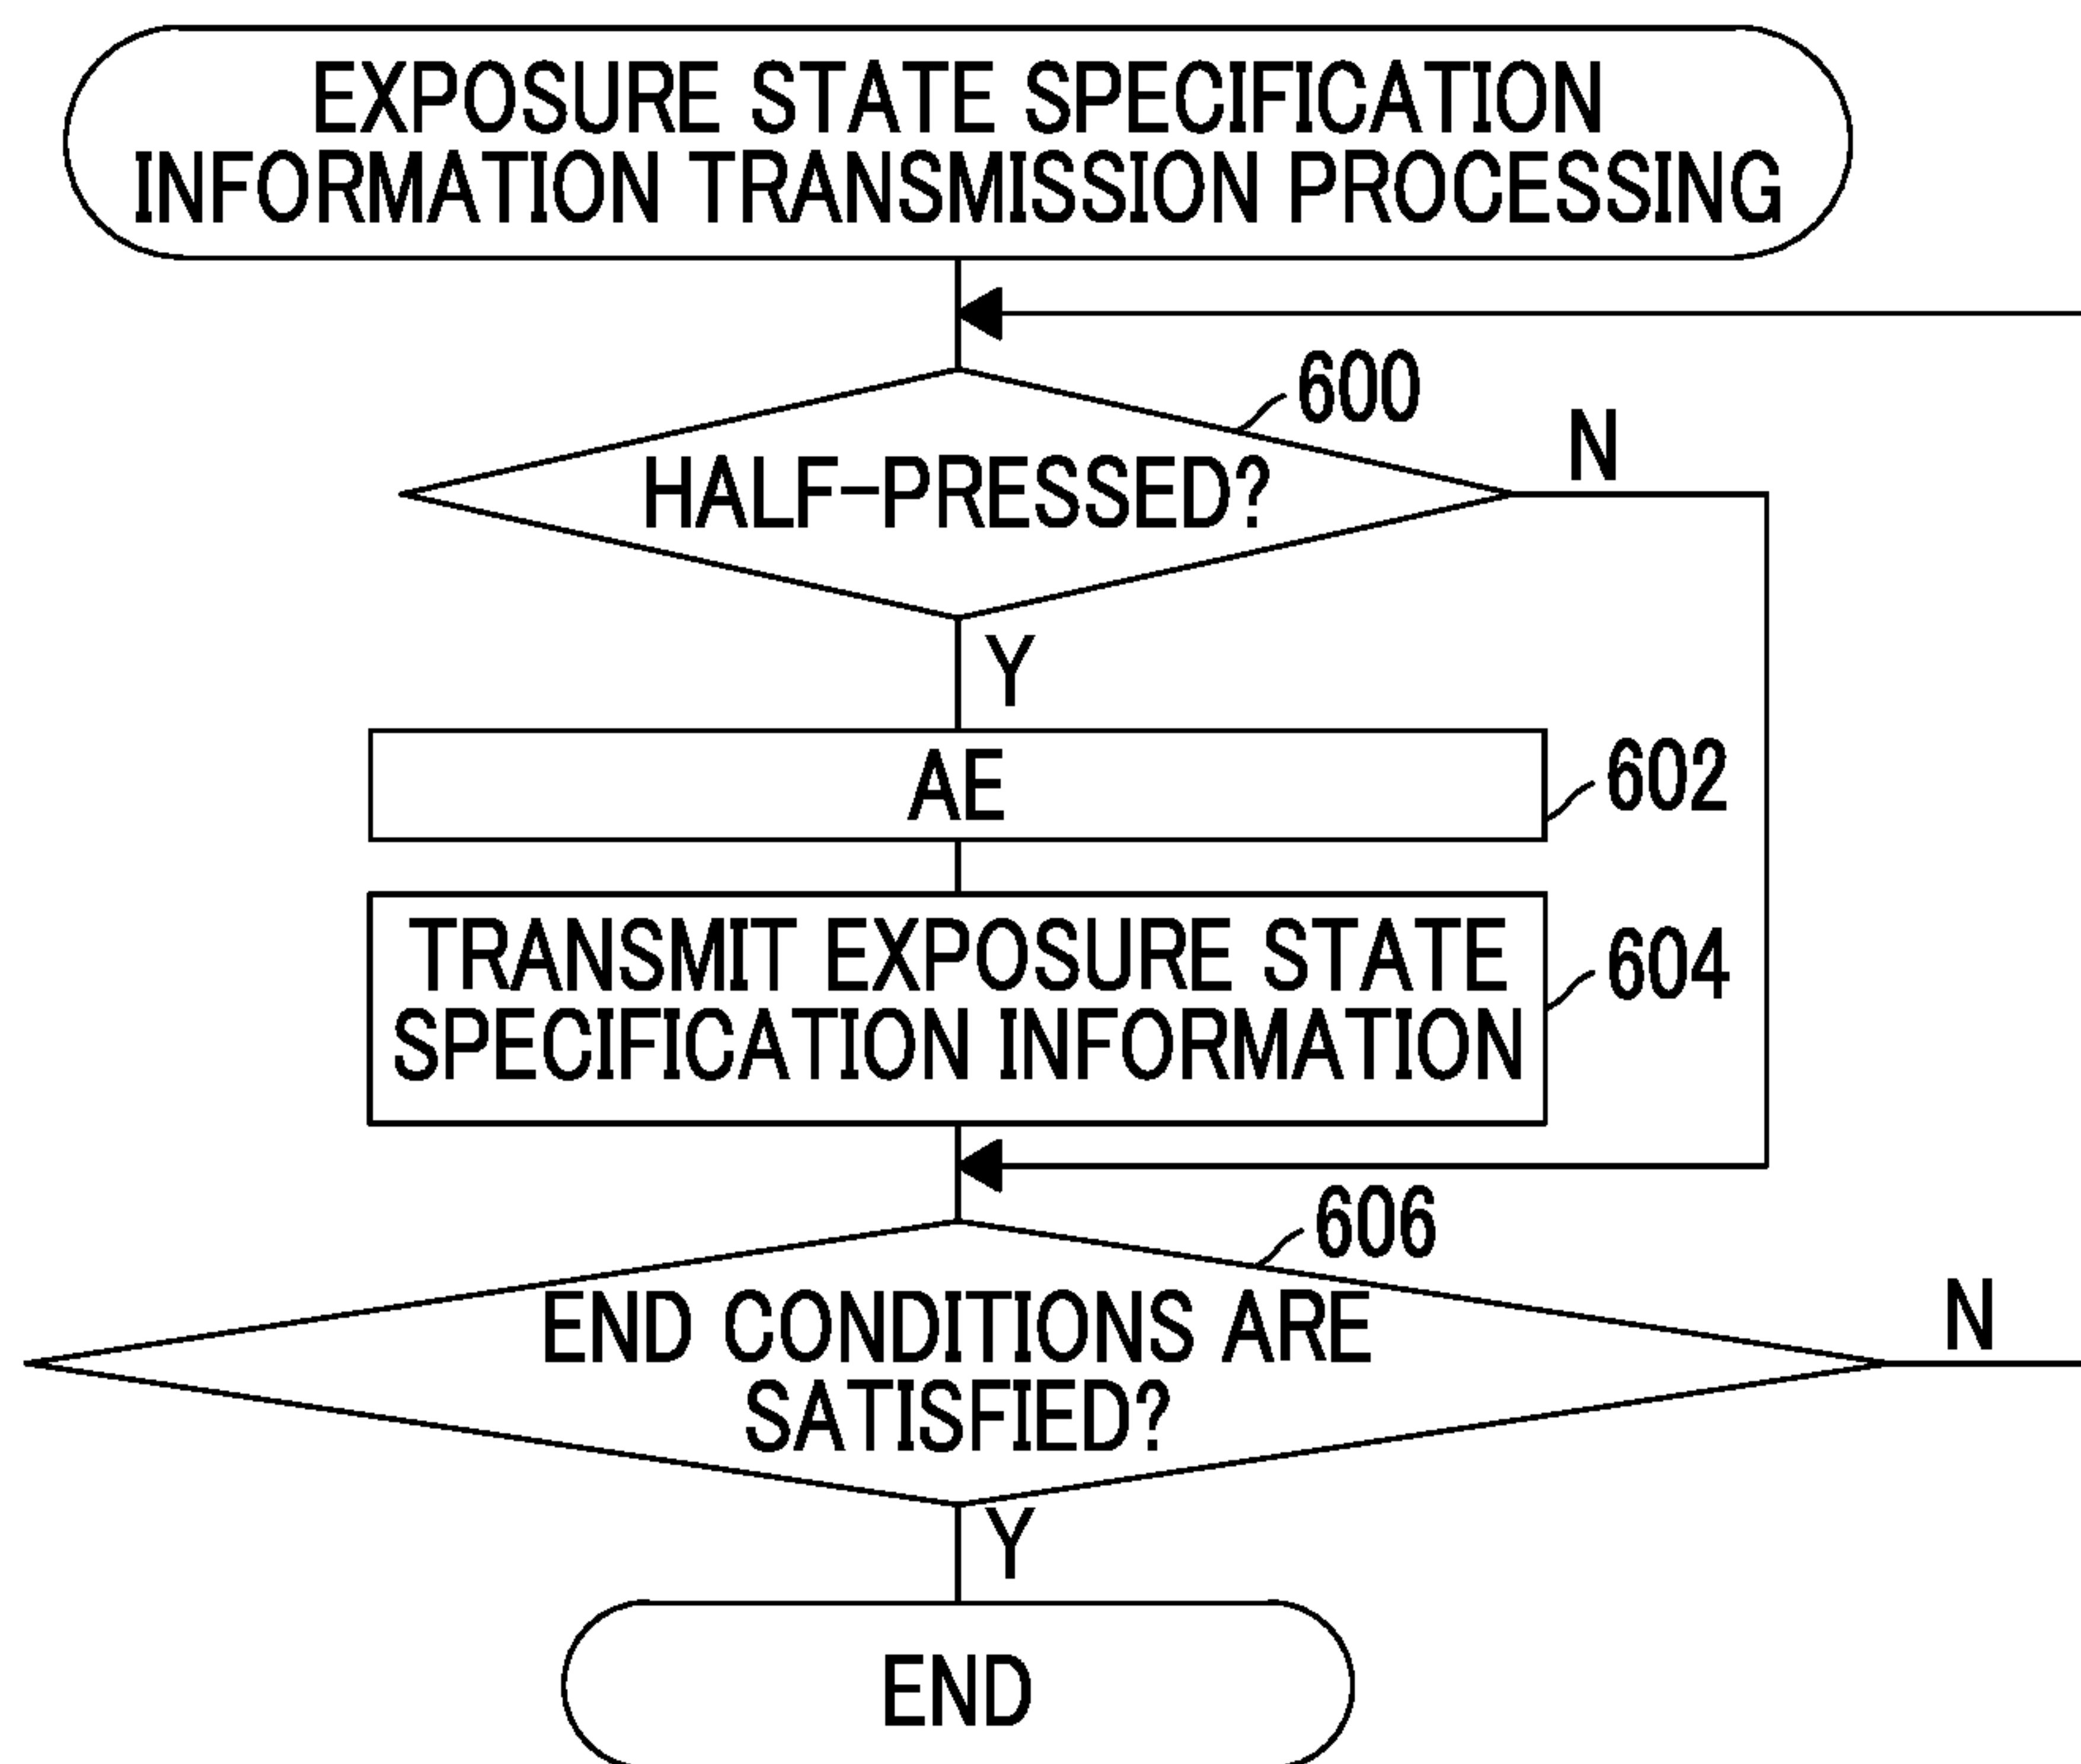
EXPOSURE STATE SPECIFICATION INFORMATION TRANSMISSION PROCESSING

600

HALF-PRESSED?

N

Y

AE

602

TRANSMIT EXPOSURE STATE SPECIFICATION INFORMATION

604

606

END CONDITIONS ARE SATISFIED?

N

Y

END